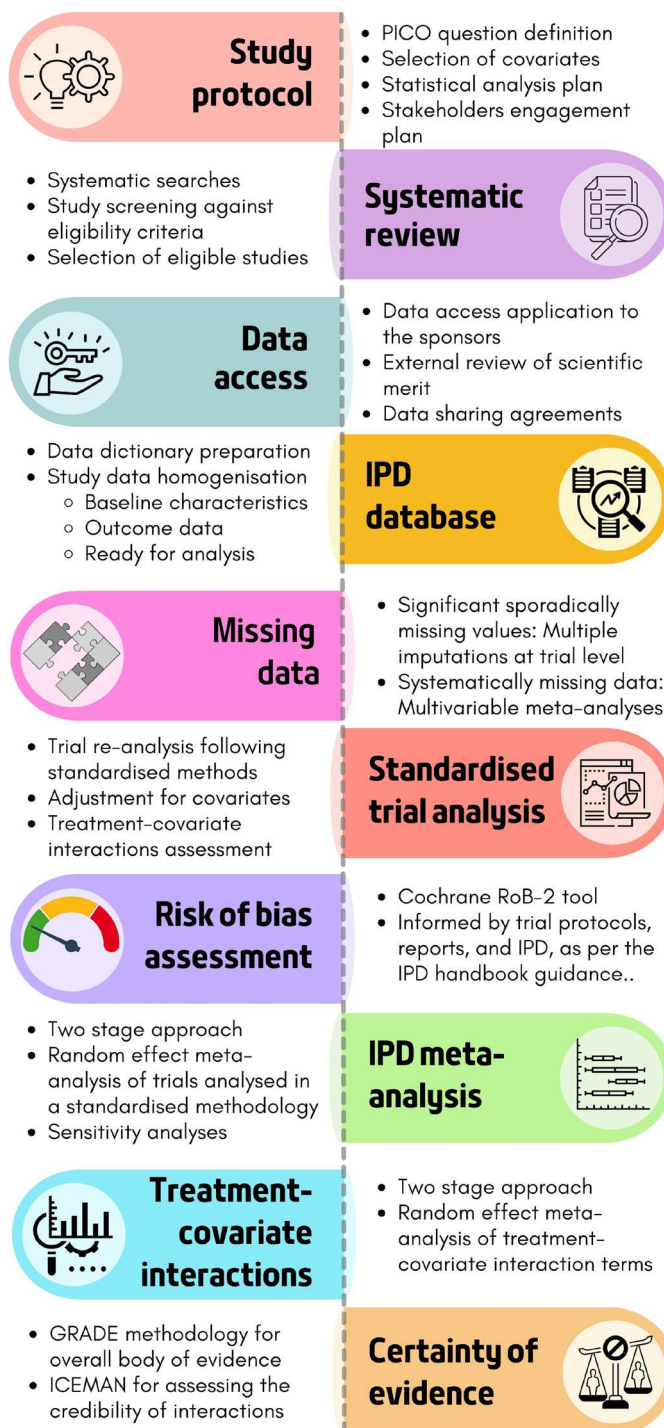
Study protocol

- PICO question definition
- Selection of covariates
- Statistical analysis plan
- Stakeholders engagement plan

- Systematic searches
- Study screening against eligibility criteria
- Selection of eligible studies

Systematic review

Data access

- Data access application to the sponsors
- External review of scientific merit
- Data sharing agreements

- Data dictionary preparation
- Study data homogenisation
  - Baseline characteristics
  - Outcome data
  - Ready for analysis

IPD database

Missing data

- Significant sporadically missing values: Multiple imputations at trial level
- Systematically missing data: Multivariable meta-analyses

- Trial re-analysis following standardised methods
- Adjustment for covariates
- Treatment-covariate interactions assessment

Standardised trial analysis

Risk of bias assessment

- Cochrane RoB-2 tool
- Informed by trial protocols, reports, and IPD, as per the IPD handbook guidance..

- Two stage approach
- Random effect meta-analysis of trials analysed in a standardised methodology
- Sensitivity analyses

IPD meta-analysis

Treatment-covariate interactions

- Two stage approach
- Random effect meta-analysis of treatment-covariate interaction terms

- GRADE methodology for overall body of evidence
- ICEMAN for assessing the credibility of interactions

Certainty of evidence